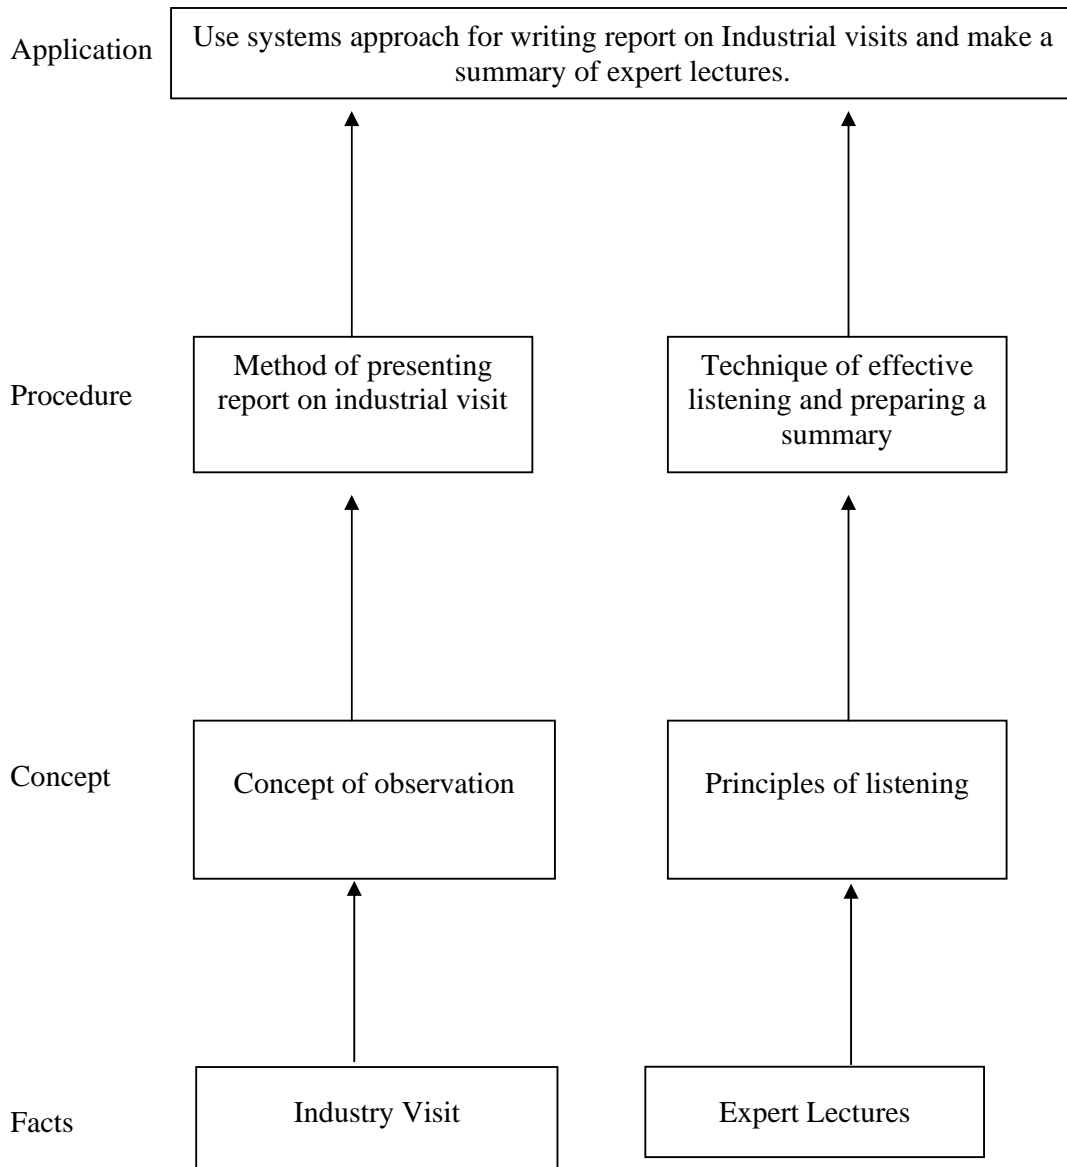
Application

Use systems approach for writing report on Industrial visits and make a summary of expert lectures.

Procedure

Method of presenting report on industrial visit

Technique of effective listening and preparing a summary

Concept

Concept of observation

Principles of listening

Facts

Industry Visit

Expert Lectures